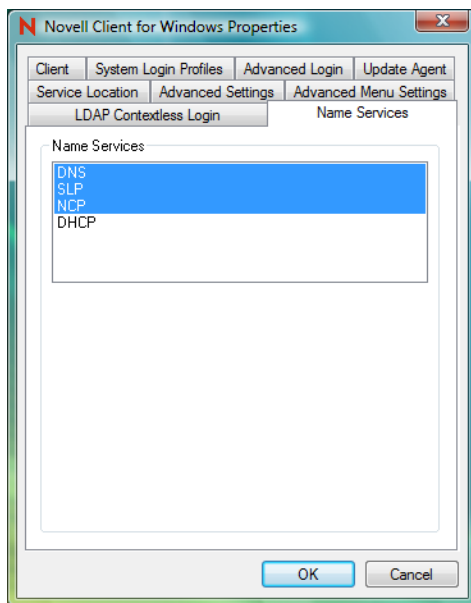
N Novell Client for Windows Properties

Client | System Login Profiles | Advanced Login | Update Agent
Service Location | Advanced Settings | Advanced Menu Settings
LDAP Contextless Login | Name Services

Name Services

DNS
SLP
NCP
DHCP

OK Cancel